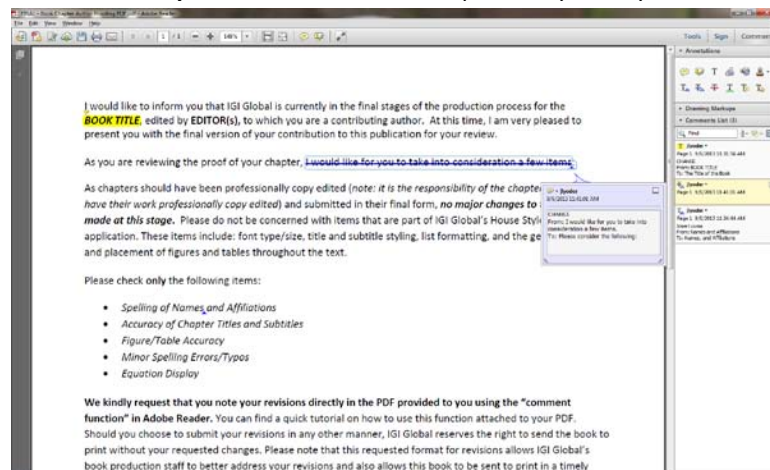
File Edit Window Help

Tools Sign Comment

Annotations

Drawing Markups

Comments List

I would like to inform you that IGI Global is currently in the final stages of the production process for the BOOK TITLE, edited by EDITOR(s), to which you are a contributing author. At this time, I am very pleased to present you with the final version of your contribution to this publication for your review.

As you are reviewing the proof of your chapter, I would like for you to take into consideration a few items:

As chapters should have been professionally copy edited (note: it is the responsibility of the chapter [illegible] have their work professionally copy edited) and submitted in their final form, no major changes to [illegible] made at this stage. Please do not be concerned with items that are part of IGI Global's House Style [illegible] application. These items include: font type/size, title and subtitle styling, list formatting, and the ge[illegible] and placement of figures and tables throughout the text.

Please check only the following items:

- Spelling of Names and Affiliations
- Accuracy of Chapter Titles and Subtitles
- Figure/Table Accuracy
- Minor Spelling Errors/Typos
- Equation Display

We kindly request that you note your revisions directly in the PDF provided to you using the "comment function" in Adobe Reader. You can find a quick tutorial on how to use this function attached to your PDF. Should you choose to submit your revisions in any other manner, IGI Global reserves the right to send the book to print without your requested changes. Please note that this requested format for revisions allows IGI Global's book production staff to better address your revisions and also allows this book to be sent to print in a timely

Jbroder
CHANGE
From: I would like for you to take into consideration a few items.
To: Please consider the following: